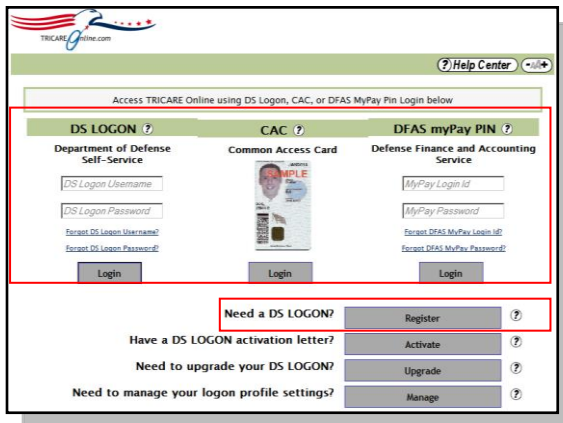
TRICAREOnline.com

? Help Center -A/A+

Access TRICARE Online using DS Logon, CAC, or DFAS MyPay Pin Login below

DS LOGON ?

Department of Defense Self-Service

DS Logon Username

DS Logon Password

Forgot DS Logon Username?

Forgot DS Logon Password?

Login

CAC ?

Common Access Card

SAMPLE

Login

DFAS myPay PIN ?

Defense Finance and Accounting Service

MyPay Login Id

MyPay Password

Forgot DFAS MyPay Login Id?

Forgot DFAS MyPay Password?

Login

Need a DS LOGON? Register ?

Have a DS LOGON activation letter? Activate ?

Need to upgrade your DS LOGON? Upgrade ?

Need to manage your logon profile settings? Manage ?